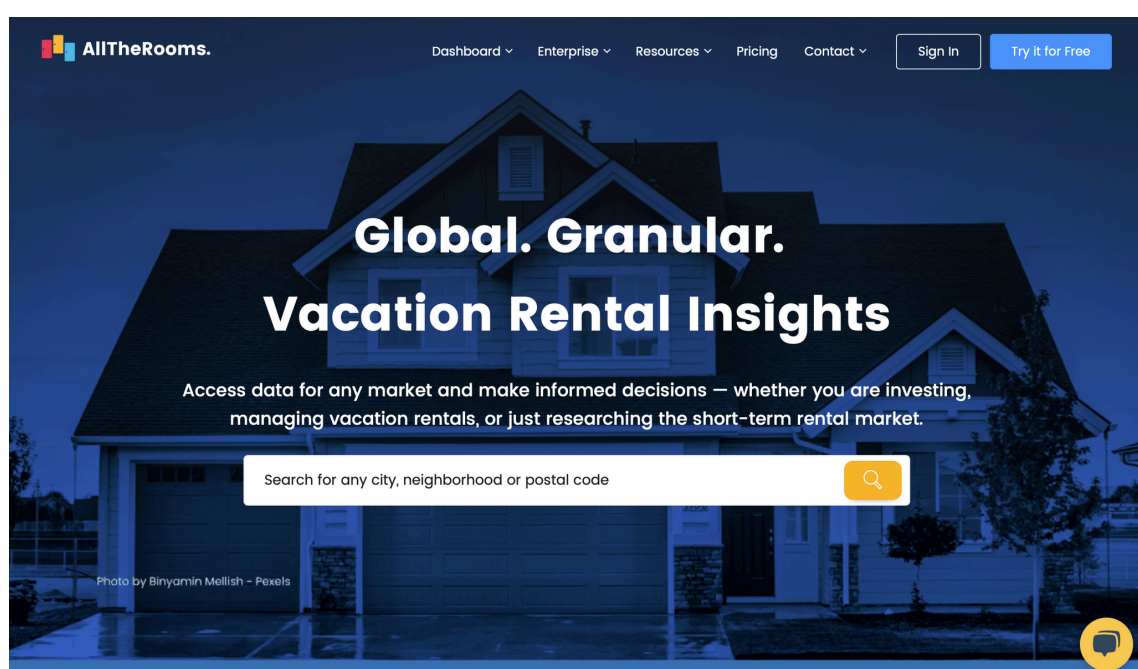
AllTheRooms.

Dashboard Enterprise Resources Pricing Contact Sign In Try it for Free

Global. Granular.

Vacation Rental Insights

Access data for any market and make informed decisions — whether you are investing, managing vacation rentals, or just researching the short-term rental market.

Search for any city, neighborhood or postal code

Photo by Binyamin Mellish - Pexels